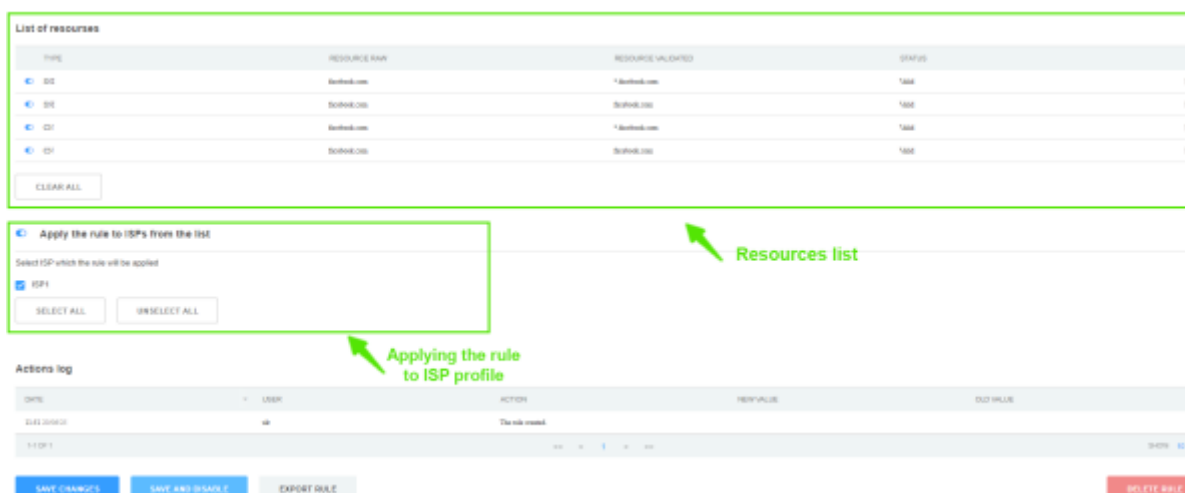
List of resourses

| TYPE | RESOURCE RAW | RESOURCE VALIDATED | STATUS |
|---|---|---|---|
| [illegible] | facebook.com | *.facebook.com | Valid |
| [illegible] | facebook.com | facebook.com | Valid |
| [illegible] | facebook.com | *.facebook.com | Valid |
| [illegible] | facebook.com | facebook.com | Valid |

CLEAR ALL

Resources list

Apply the rule to ISPs from the list

Select ISP which the rule will be applied

ISP1

SELECT ALL UNSELECT ALL

Applying the rule to ISP profile

Actions log

| DATE | USER | ACTION | NEW VALUE | OLD VALUE |
|---|---|---|---|---|
| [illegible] | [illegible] | The rule created | | |

1-1 OF 1 1 SHOW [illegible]

SAVE CHANGES SAVE AND DISABLE EXPORT RULE DELETE RULE